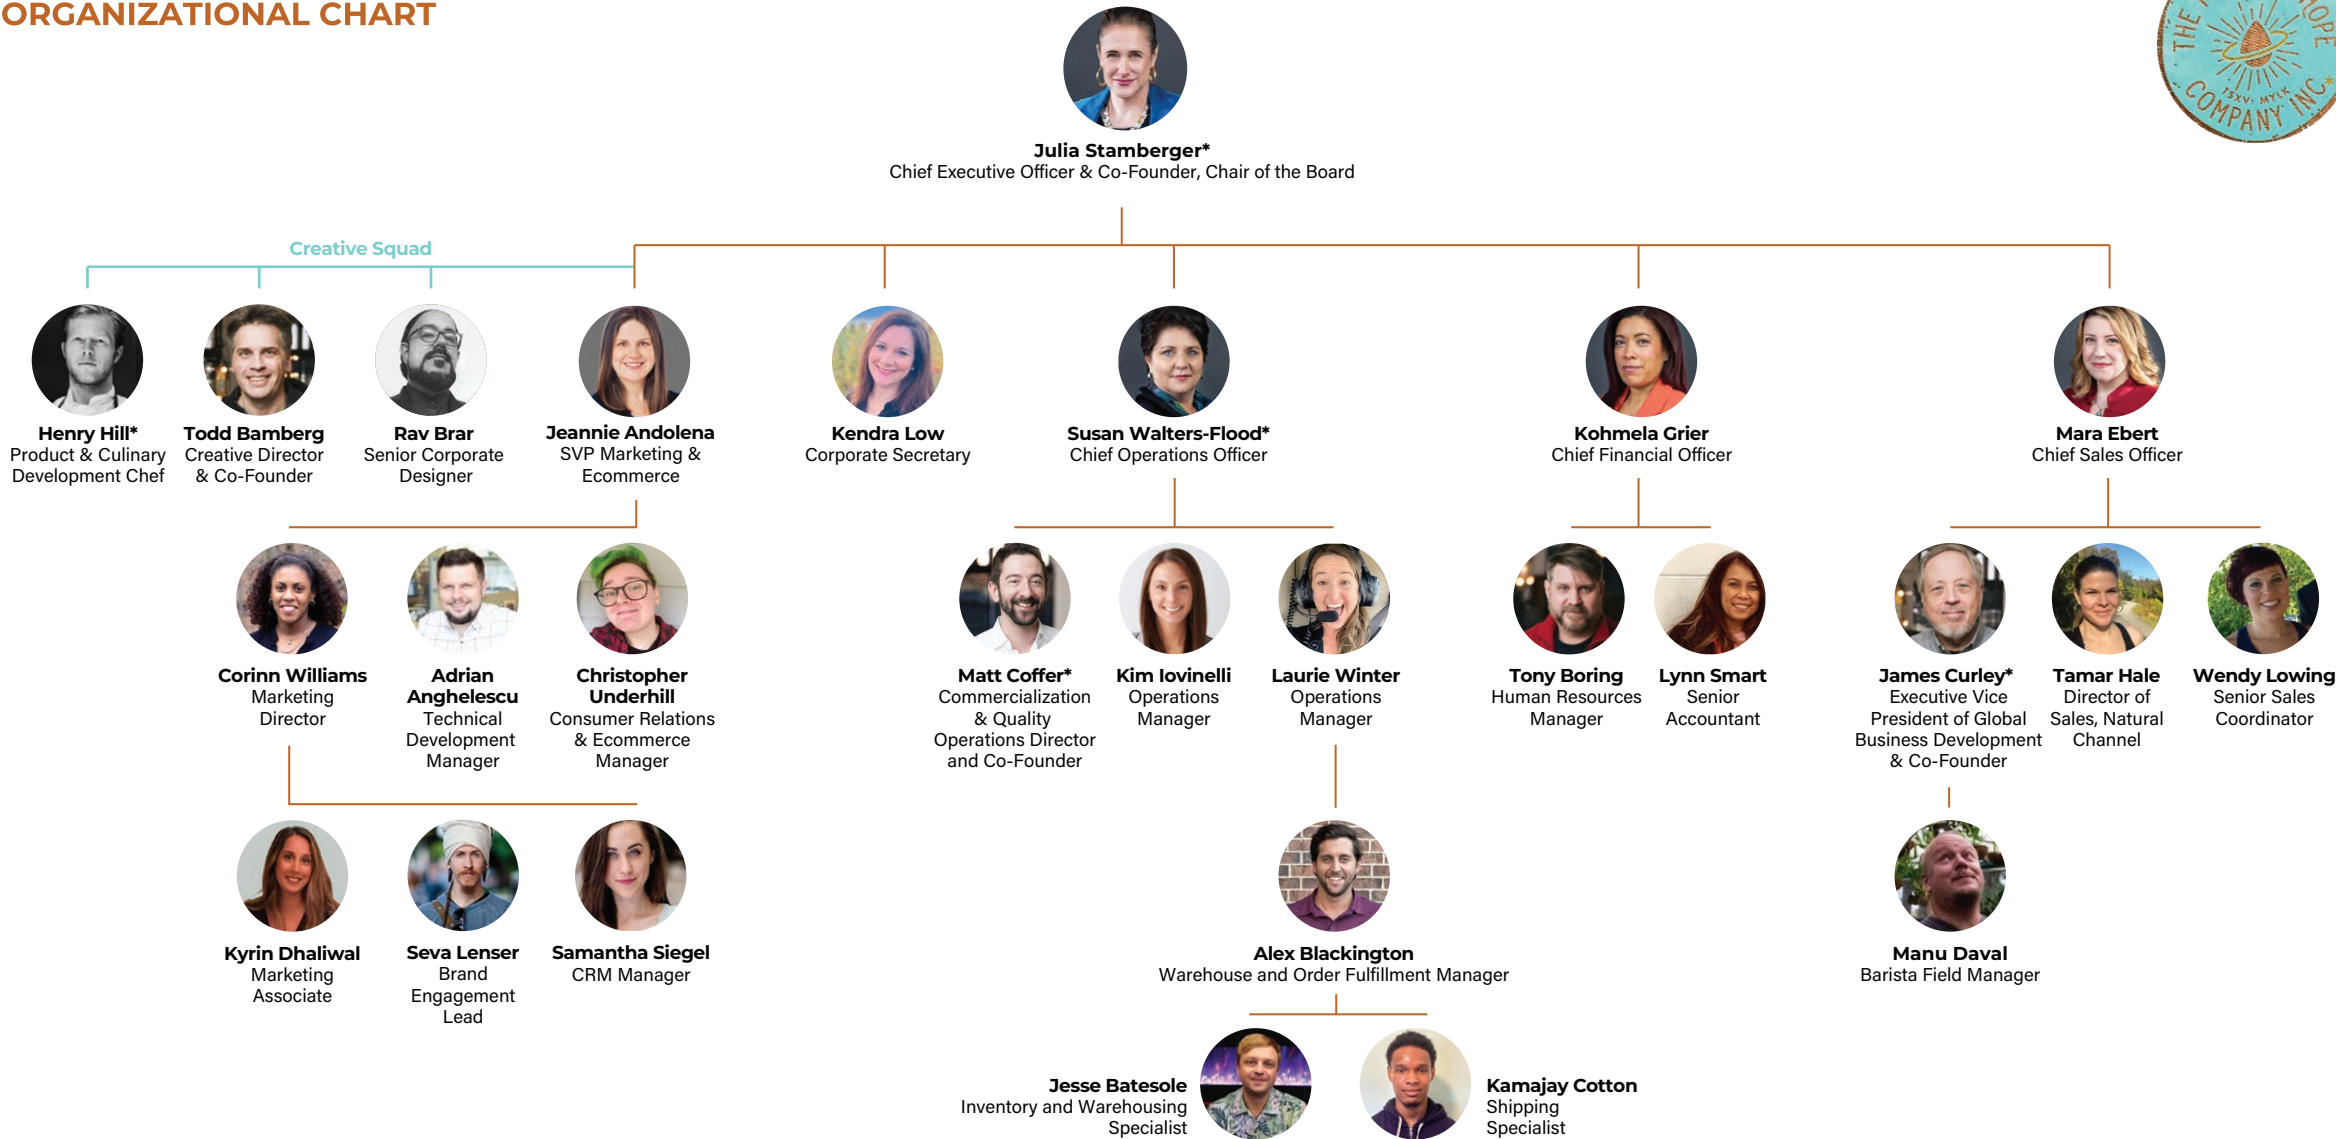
ORGANIZATIONAL CHART

THE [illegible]OPE COMPANY INC. TSXV: MYLK

Julia Stamberger*
Chief Executive Officer & Co-Founder, Chair of the Board

Creative Squad

Henry Hill*
Product & Culinary Development Chef

Todd Bamberg
Creative Director & Co-Founder

Rav Brar
Senior Corporate Designer

Jeannie Andolena
SVP Marketing & Ecommerce

Kendra Low
Corporate Secretary

Susan Walters-Flood*
Chief Operations Officer

Kohmela Grier
Chief Financial Officer

Mara Ebert
Chief Sales Officer

Corinn Williams
Marketing Director

Adrian Anghelescu
Technical Development Manager

Christopher Underhill
Consumer Relations & Ecommerce Manager

Matt Coffer*
Commercialization & Quality Operations Director and Co-Founder

Kim Iovinelli
Operations Manager

Laurie Winter
Operations Manager

Tony Boring
Human Resources Manager

Lynn Smart
Senior Accountant

James Curley*
Executive Vice President of Global Business Development & Co-Founder

Tamar Hale
Director of Sales, Natural Channel

Wendy Lowing
Senior Sales Coordinator

Kyrin Dhaliwal
Marketing Associate

Seva Lenser
Brand Engagement Lead

Samantha Siegel
CRM Manager

Alex Blackington
Warehouse and Order Fulfillment Manager

Manu Daval
Barista Field Manager

Jesse Batesole
Inventory and Warehousing Specialist

Kamajay Cotton
Shipping Specialist